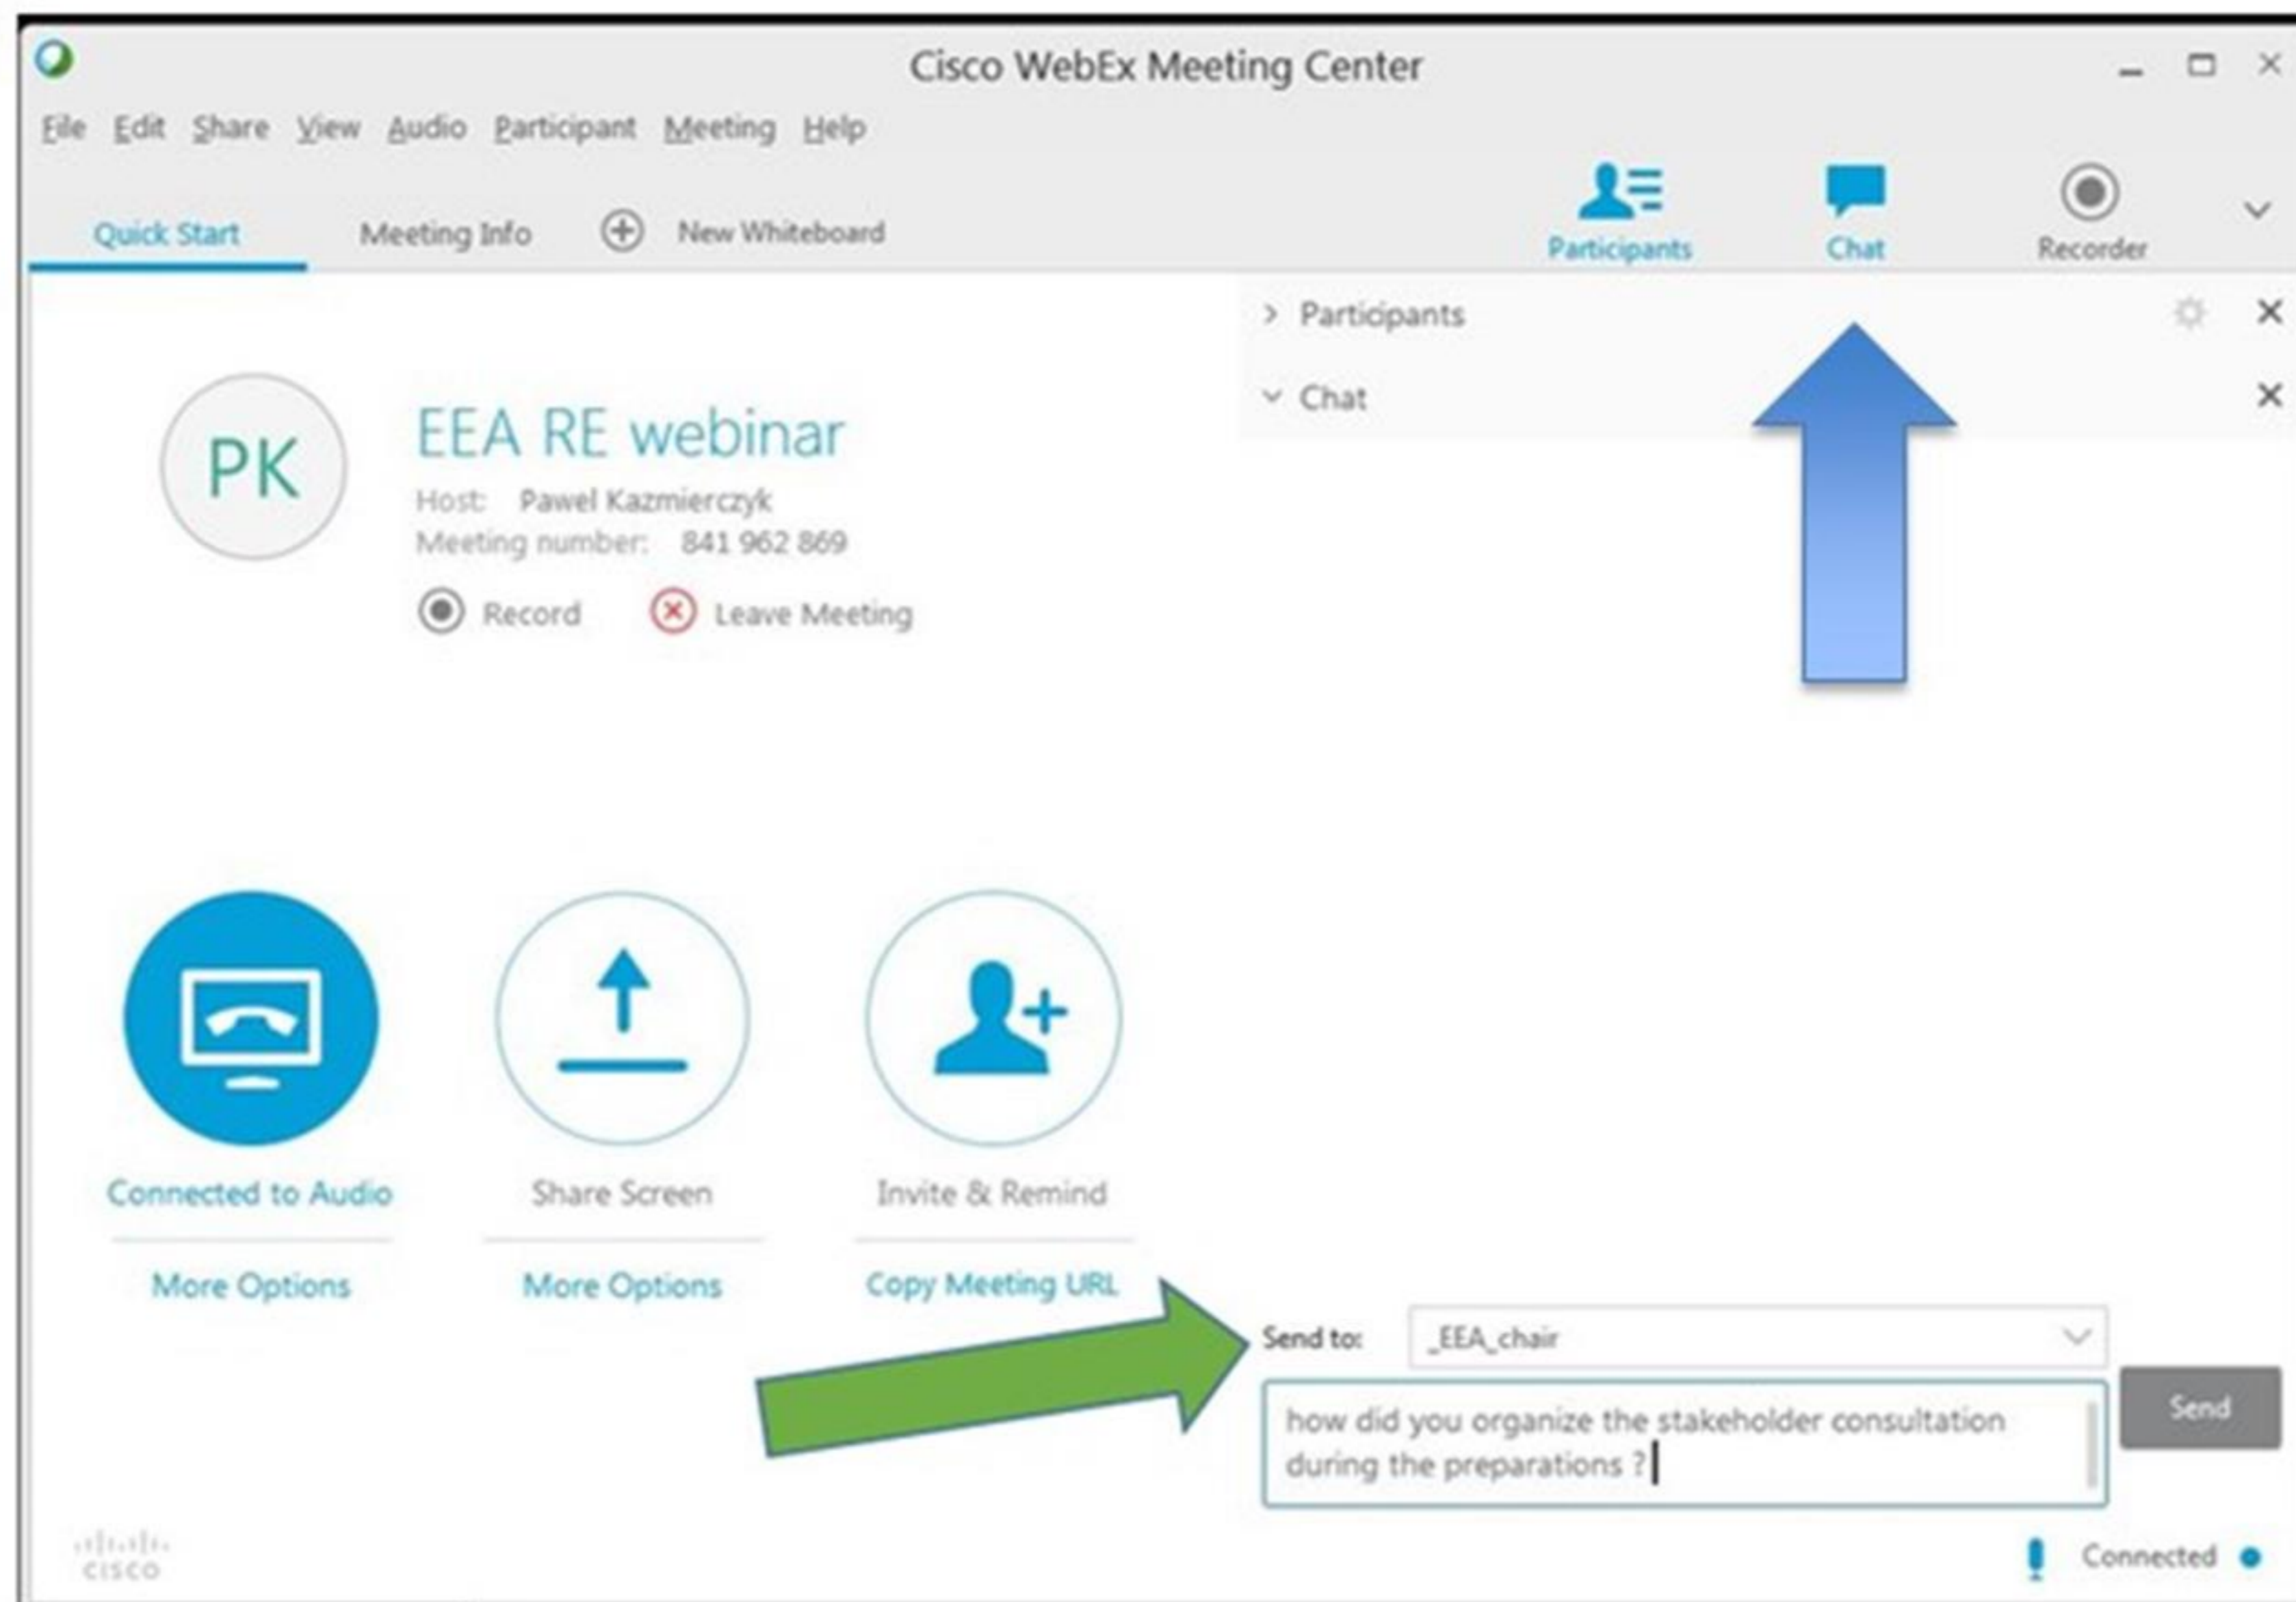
Cisco WebEx Meeting Center

File Edit Share View Audio Participant Meeting Help

Quick Start Meeting Info New Whiteboard

Participants Chat Recorder

> Participants

⌄ Chat

PK

EEA RE webinar

Host: Pawel Kazmierczyk
Meeting number: 841 962 869

Record Leave Meeting

Connected to Audio
More Options

Share Screen
More Options

Invite & Remind
Copy Meeting URL

Send to: _EEA_chair

how did you organize the stakeholder consultation during the preparations ?

Send

cisco

Connected